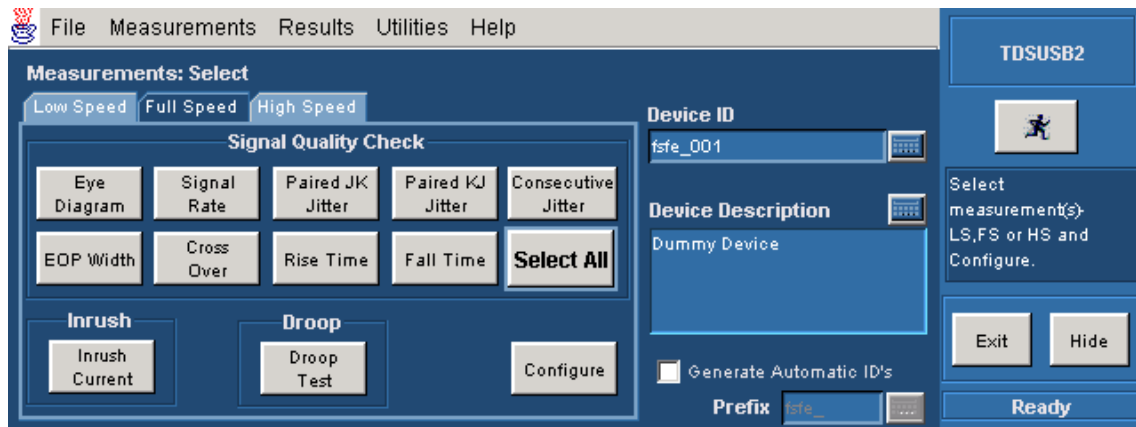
File Measurements Results Utilities Help

TDSUSB2

Measurements: Select

Low Speed Full Speed High Speed

Signal Quality Check

Eye Diagram
Signal Rate
Paired JK Jitter
Paired KJ Jitter
Consecutive Jitter
EOP Width
Cross Over
Rise Time
Fall Time
Select All

Inrush
Inrush Current

Droop
Droop Test

Configure

Device ID
fsfe_001

Device Description
Dummy Device

Generate Automatic ID's

Prefix fsfe_

Select measurement(s)- LS,FS or HS and Configure.

Exit
Hide

Ready